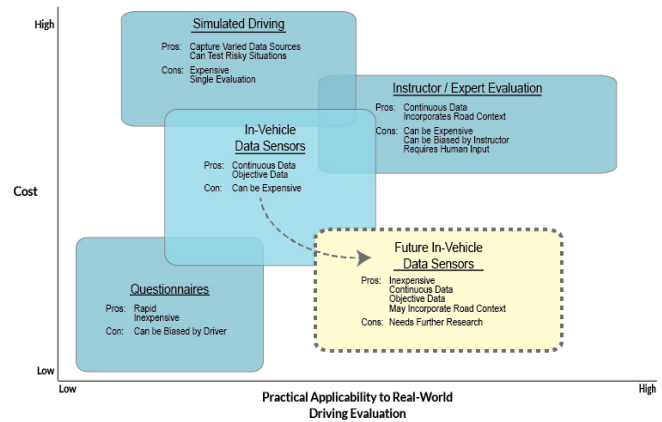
High

Cost

Low

Simulated Driving

Pros: Capture Varied Data Sources
Can Test Risky Situations

Cons: Expensive
Single Evaluation

Instructor / Expert Evaluation

Pros: Continuous Data
Incorporates Road Context

Cons: Can be Expensive
Can be Biased by Instructor
Requires Human Input

In-Vehicle
Data Sensors

Pros: Continuous Data
Objective Data

Con: Can be Expensive

Future In-Vehicle
Data Sensors

Pros: Inexpensive
Continuous Data
Objective Data
May Incorporate Road Context

Cons: Needs Further Research

Questionnaires

Pros: Rapid
Inexpensive

Con: Can be Biased by Driver

Low

High

Practical Applicability to Real-World
Driving Evaluation